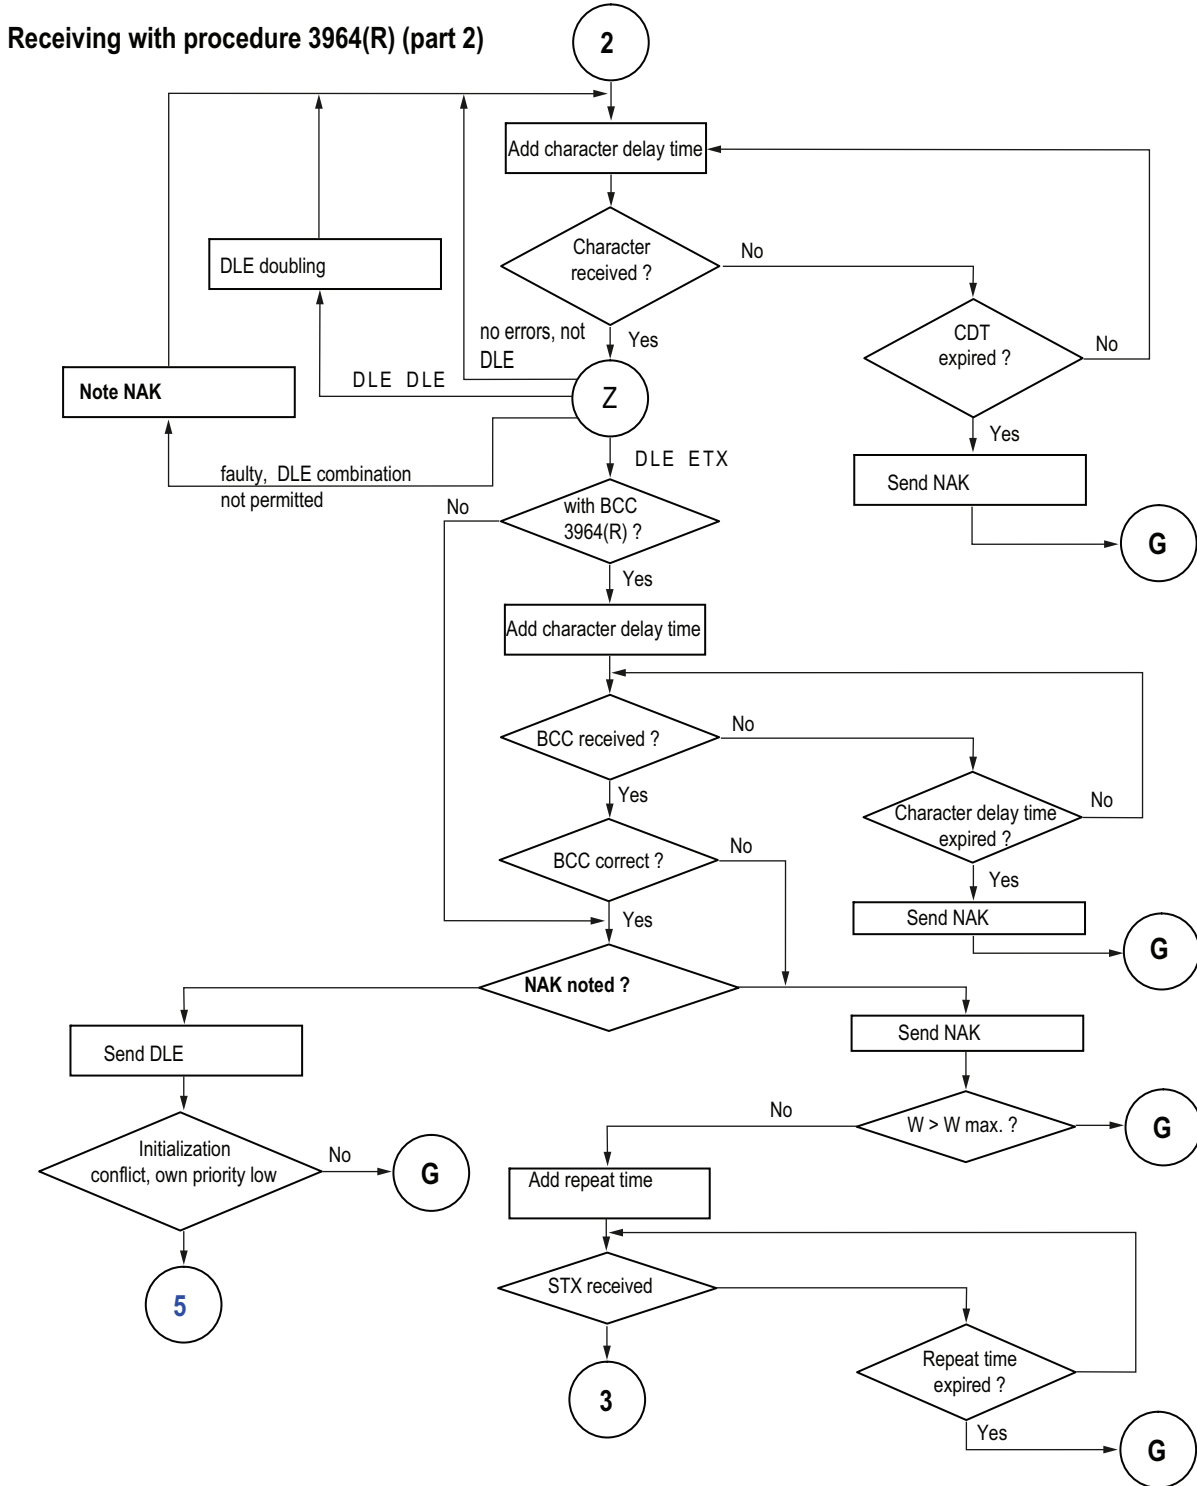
Receiving with procedure 3964(R) (part 2)

2

Add character delay time

Character received ?

No

CDT expired ?

No

Yes

Send NAK

G

DLE doubling

no errors, not DLE

Yes

Note NAK

DLE DLE

Z

faulty, DLE combination not permitted

DLE ETX

No

with BCC 3964(R) ?

Yes

Add character delay time

BCC received ?

No

Character delay time expired ?

No

Yes

Send NAK

G

Yes

BCC correct ?

No

Yes

NAK noted ?

Send NAK

Send DLE

No

W > W max. ?

G

Initialization conflict, own priority low

No

G

Add repeat time

STX received

Repeat time expired ?

Yes

G

5

3